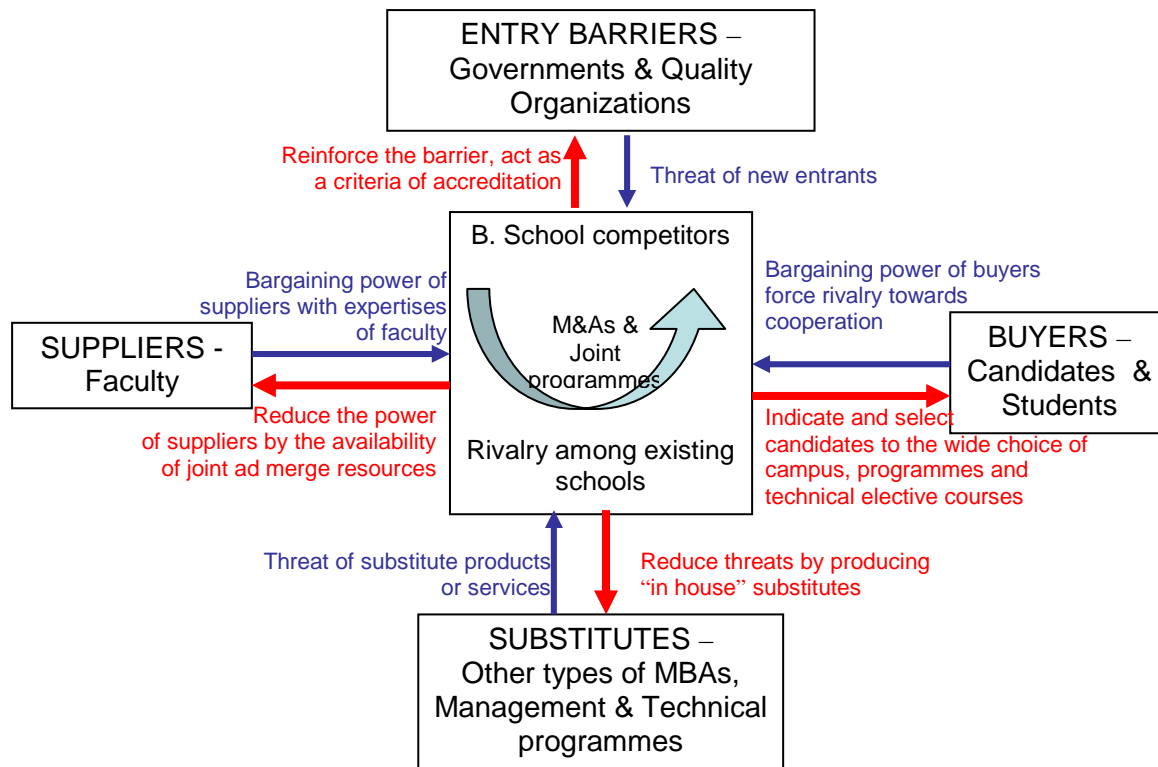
ENTRY BARRIERS – Governments & Quality Organizations

Reinforce the barrier, act as a criteria of accreditation

Threat of new entrants

B. School competitors

M&As & Joint programmes

Rivalry among existing schools

Bargaining power of suppliers with expertises of faculty

SUPPLIERS - Faculty

Reduce the power of suppliers by the availability of joint ad merge resources

Bargaining power of buyers force rivalry towards cooperation

BUYERS – Candidates & Students

Indicate and select candidates to the wide choice of campus, programmes and technical elective courses

Threat of substitute products or services

Reduce threats by producing "in house" substitutes

SUBSTITUTES – Other types of MBAs, Management & Technical programmes